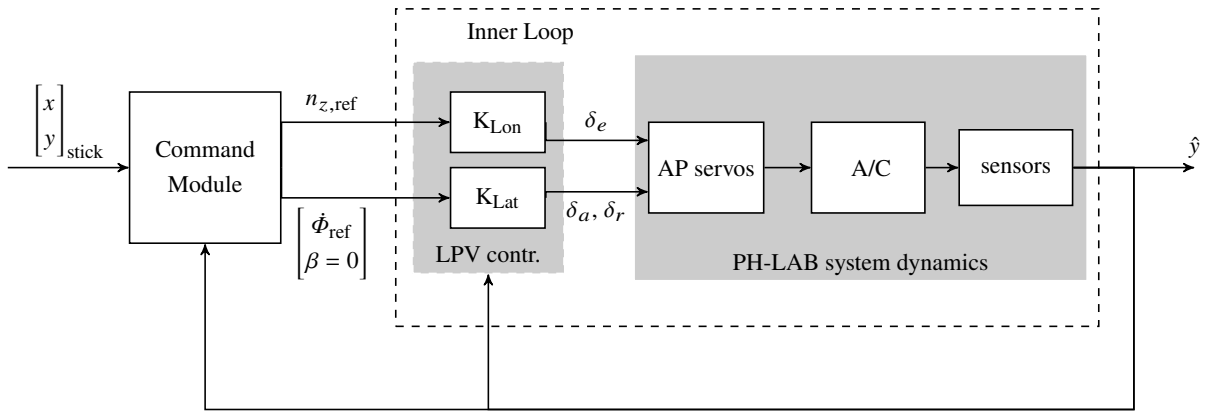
Inner Loop

$\begin{bmatrix} x \\ y \end{bmatrix}_{\text{stick}}$

Command Module

$n_{z,\text{ref}}$

$\begin{bmatrix} \dot{\Phi}_{\text{ref}} \\ \beta = 0 \end{bmatrix}$

$\text{K}_{\text{Lon}}$

$\text{K}_{\text{Lat}}$

LPV contr.

$\delta_e$

$\delta_a$, $\delta_r$

AP servos

A/C

sensors

PH-LAB system dynamics

$\hat{y}$